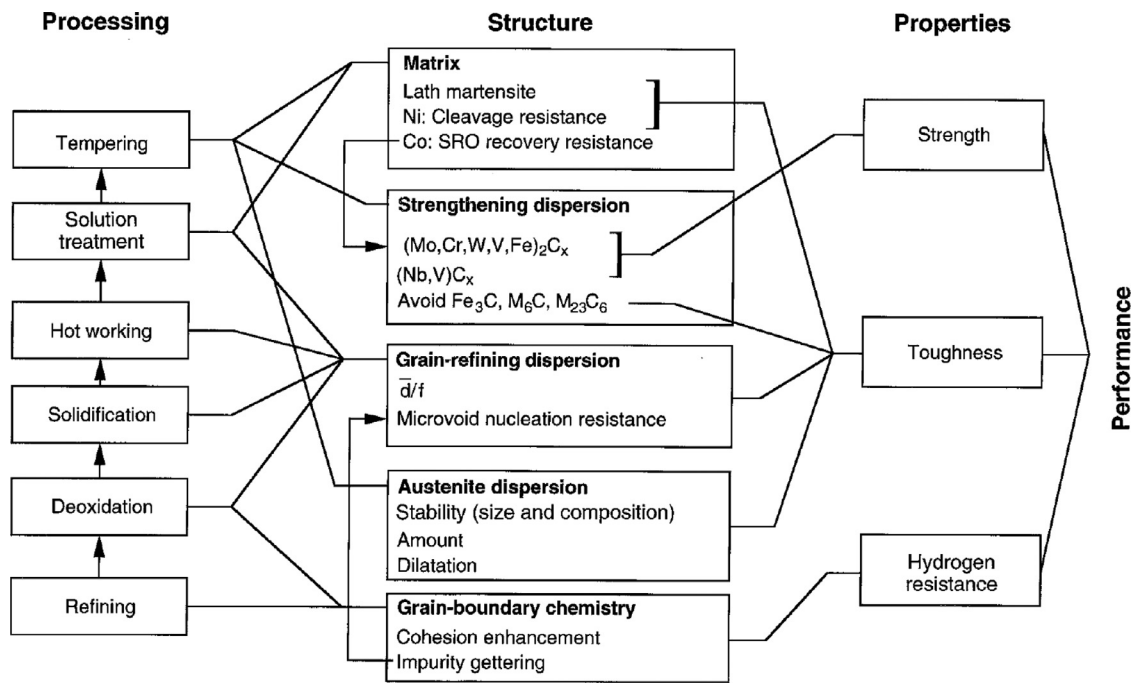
Processing

Tempering

Solution treatment

Hot working

Solidification

Deoxidation

Refining

Structure

Matrix
Lath martensite
Ni: Cleavage resistance
Co: SRO recovery resistance

Strengthening dispersion
$(Mo,Cr,W,V,Fe)_2C_x$
$(Nb,V)C_x$
Avoid $Fe_3C$, $M_6C$, $M_{23}C_6$

Grain-refining dispersion
$\bar{d}/f$
Microvoid nucleation resistance

Austenite dispersion
Stability (size and composition)
Amount
Dilatation

Grain-boundary chemistry
Cohesion enhancement
Impurity gettering

Properties

Strength

Toughness

Hydrogen resistance

Performance